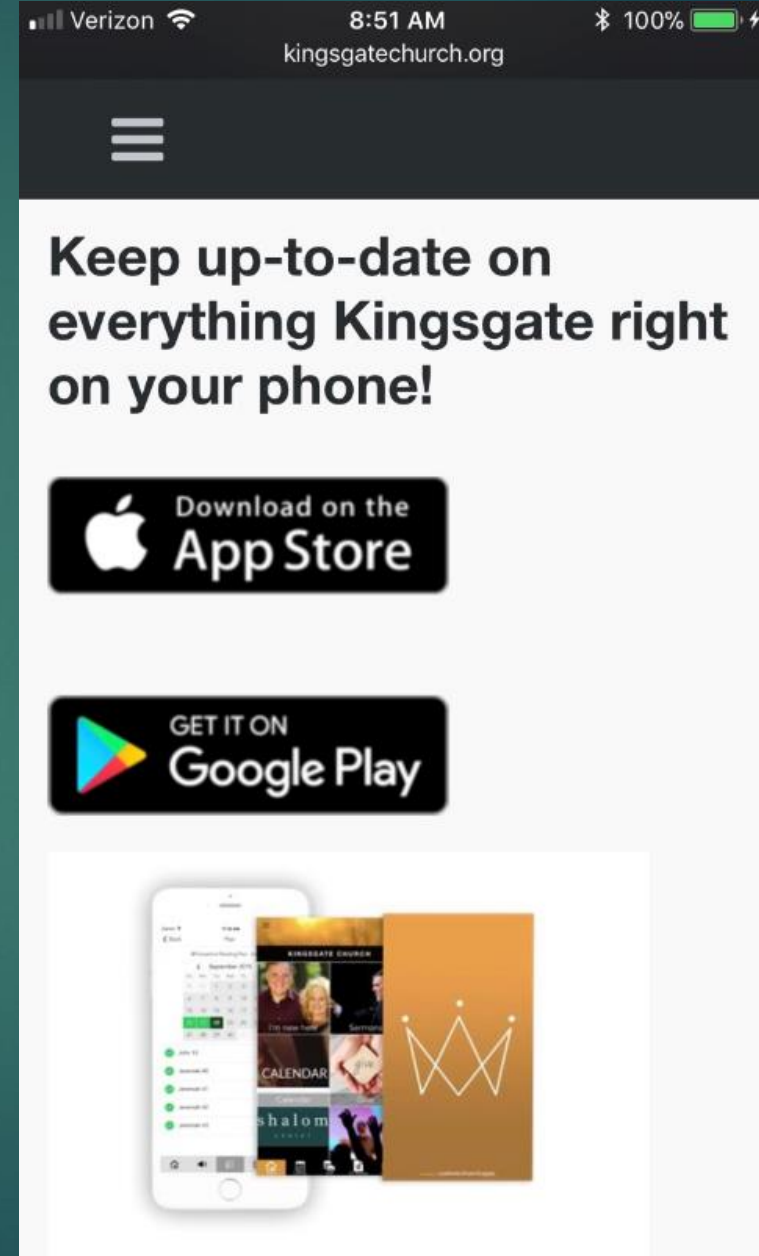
Verizon 8:51 AM 100%
kingsgatechurch.org

Keep up-to-date on everything Kingsgate right on your phone!

Download on the App Store

GET IT ON Google Play

KINGSGATE CHURCH
I'm new here
Sermons
CALENDAR
Give
shalom